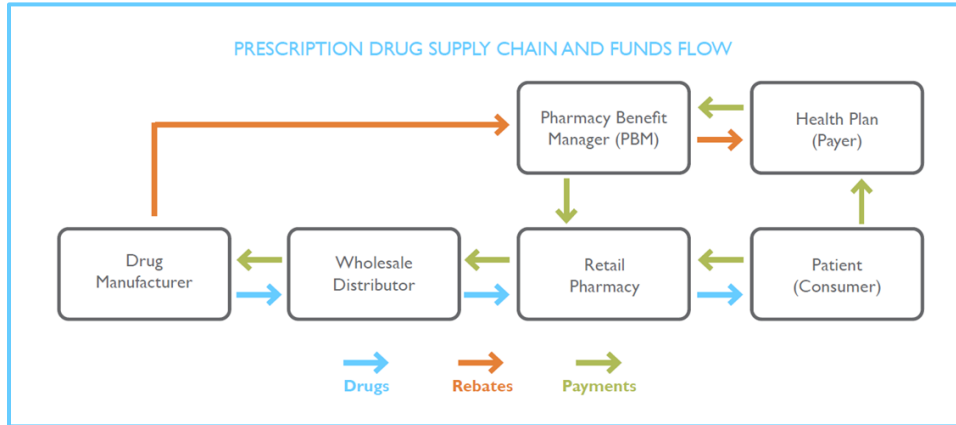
PRESCRIPTION DRUG SUPPLY CHAIN AND FUNDS FLOW

Pharmacy Benefit Manager (PBM)

Health Plan (Payer)

Drug Manufacturer

Wholesale Distributor

Retail Pharmacy

Patient (Consumer)

Drugs

Rebates

Payments